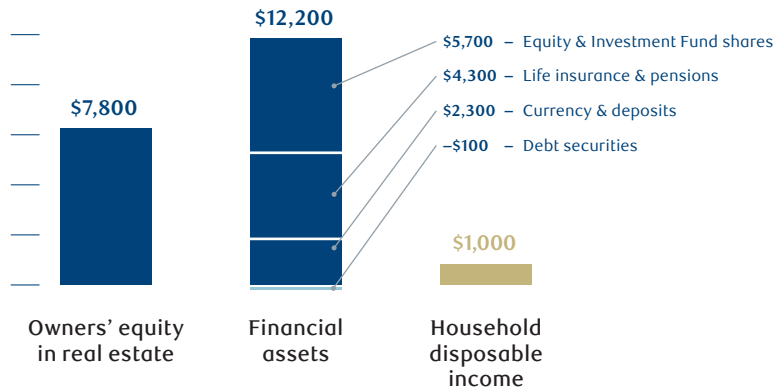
$7,800

$12,200

$5,700 – Equity & Investment Fund shares

$4,300 – Life insurance & pensions

$2,300 – Currency & deposits

–$100 – Debt securities

$1,000

Owners' equity in real estate

Financial assets

Household disposable income